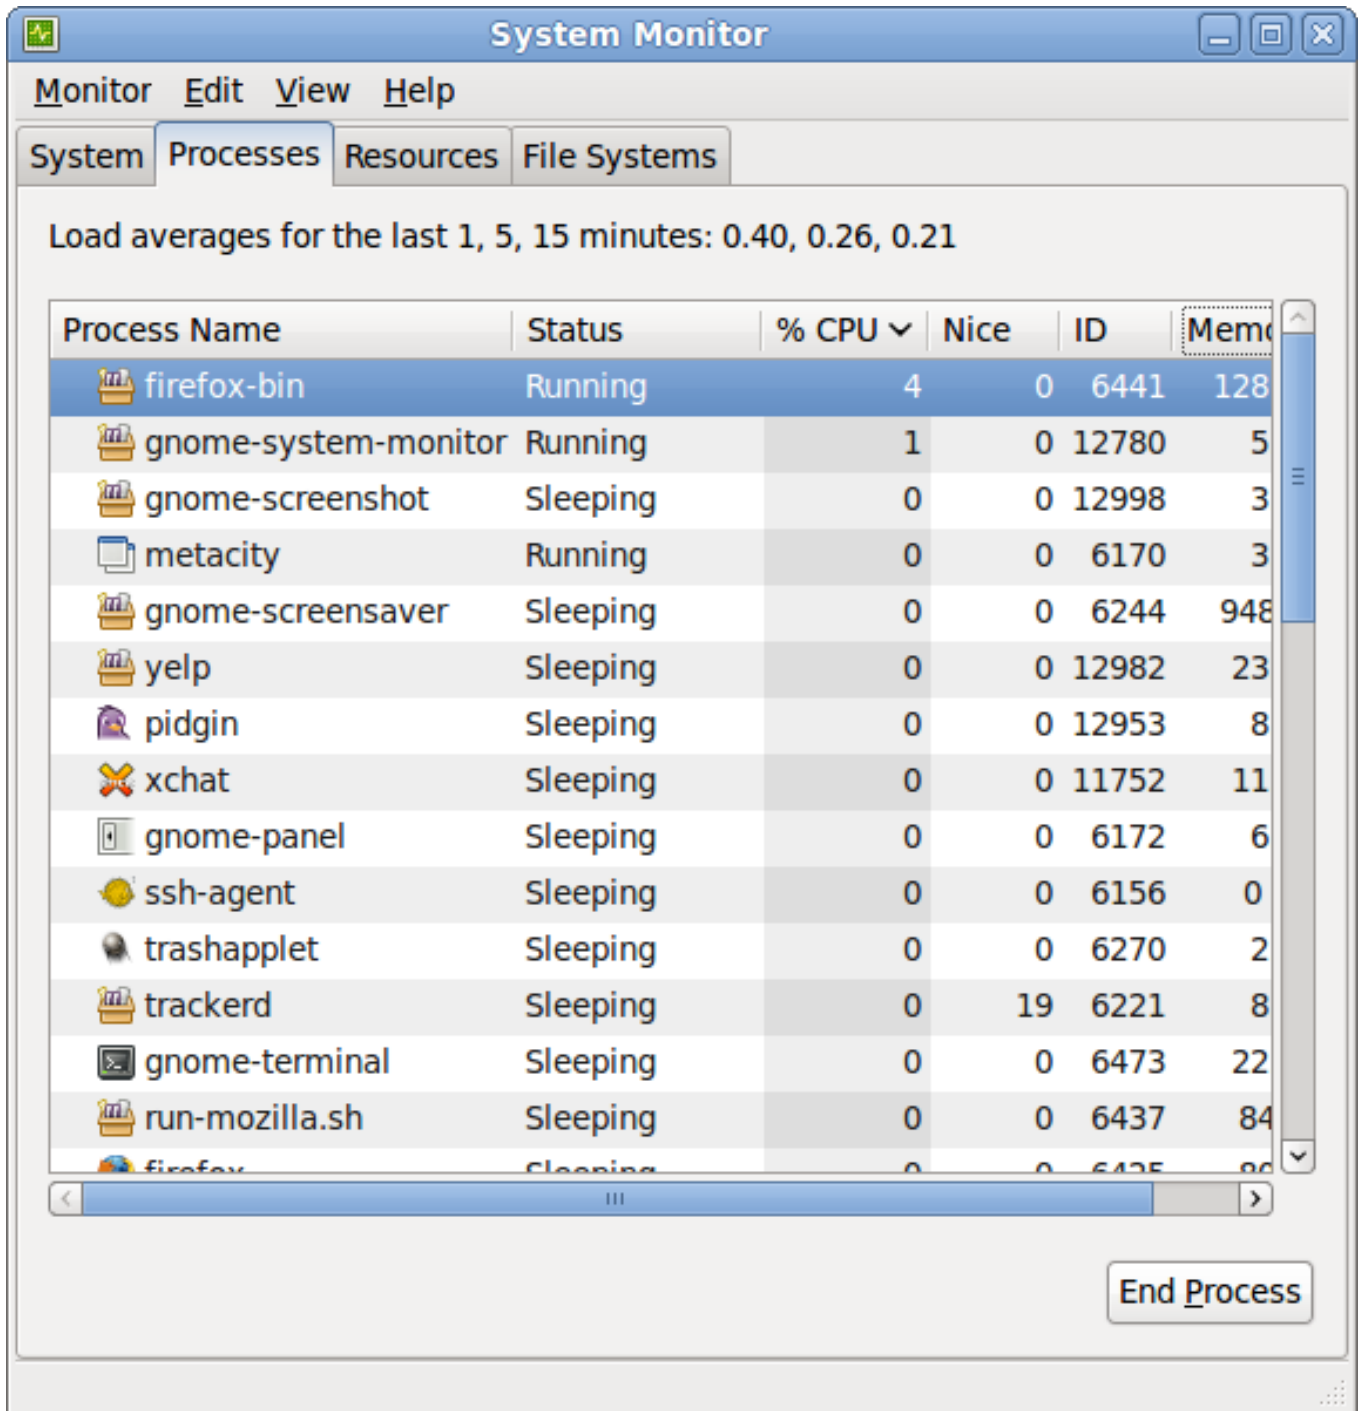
System Monitor

Monitor Edit View Help

System Processes Resources File Systems

Load averages for the last 1, 5, 15 minutes: 0.40, 0.26, 0.21

| Process Name | Status | % CPU | Nice | ID | Memo |
|---|---|---|---|---|---|
| firefox-bin | Running | 4 | 0 | 6441 | 128 |
| gnome-system-monitor | Running | 1 | 0 | 12780 | 5 |
| gnome-screenshot | Sleeping | 0 | 0 | 12998 | 3 |
| metacity | Running | 0 | 0 | 6170 | 3 |
| gnome-screensaver | Sleeping | 0 | 0 | 6244 | 948 |
| yelp | Sleeping | 0 | 0 | 12982 | 23 |
| pidgin | Sleeping | 0 | 0 | 12953 | 8 |
| xchat | Sleeping | 0 | 0 | 11752 | 11 |
| gnome-panel | Sleeping | 0 | 0 | 6172 | 6 |
| ssh-agent | Sleeping | 0 | 0 | 6156 | 0 |
| trashapplet | Sleeping | 0 | 0 | 6270 | 2 |
| trackerd | Sleeping | 0 | 19 | 6221 | 8 |
| gnome-terminal | Sleeping | 0 | 0 | 6473 | 22 |
| run-mozilla.sh | Sleeping | 0 | 0 | 6437 | 84 |
| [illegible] | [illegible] | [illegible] | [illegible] | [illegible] | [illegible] |

End Process